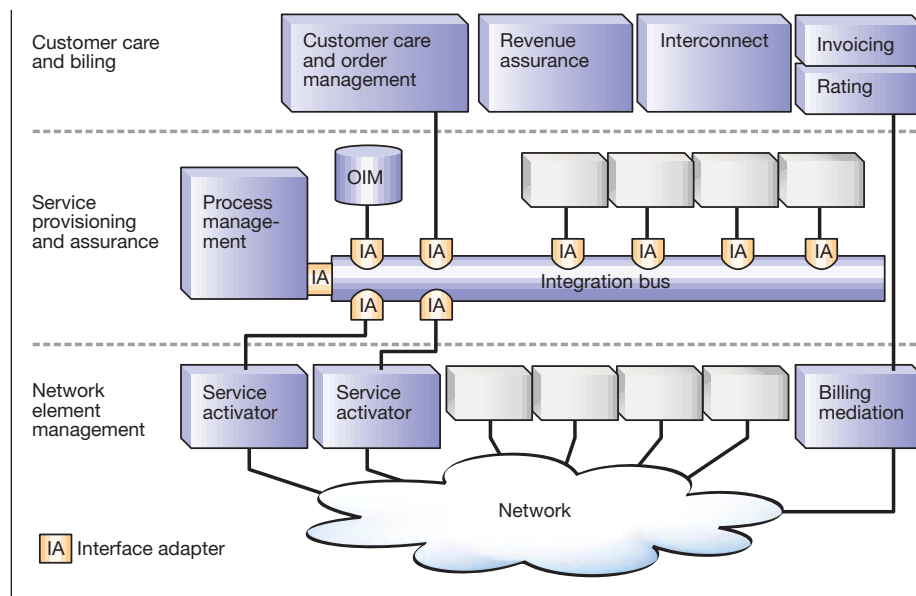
Customer care and biling

Customer care and order management

Revenue assurance

Interconnect

Invoicing

Rating

Service provisioning and assurance

Process management

OIM

IA

IA

IA

IA

IA

IA

IA

Integration bus

IA

IA

Network element management

Service activator

Service activator

Billing mediation

Network

IA Interface adapter